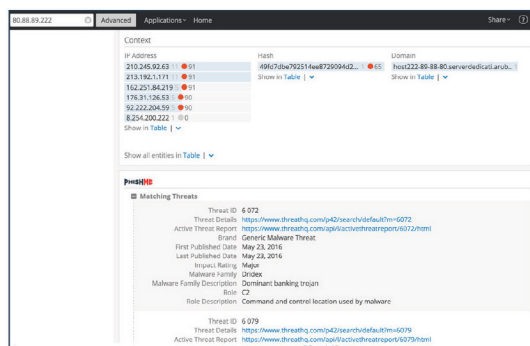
80.88.89.222 Advanced Applications Home Share

Context

IP Address
210.245.92.63 11 91
213.192.1.171 11 91
162.251.84.219 5 91
176.31.126.53 6 90
92.222.204.59 5 90
8.254.200.222 1 0
Show in Table |

Hash
49fd7dbe792514ee8729094d2... 1 65
Show in Table |

Domain
host222-89-88-80.serverdedicati.arub...
Show in Table |

Show all entities in Table |

PHISHME

Matching Threats

Threat ID 6 072
Threat Details https://www.threathq.com/p42/search/default?m=6072
Active Threat Report https://www.threathq.com/api/l/activethreatreport/6072/html
Brand Generic Malware Threat
First Published Date May 23, 2016
Last Published Date May 23, 2016
Impact Rating Major
Malware Family Dridex
Malware Family Description Dominant banking trojan
Role C2
Role Description Command and control location used by malware

Threat ID 6 079
Threat Details https://www.threathq.com/p42/search/default?m=6079
Active Threat Report https://www.threathq.com/api/l/activethreatreport/6079/html